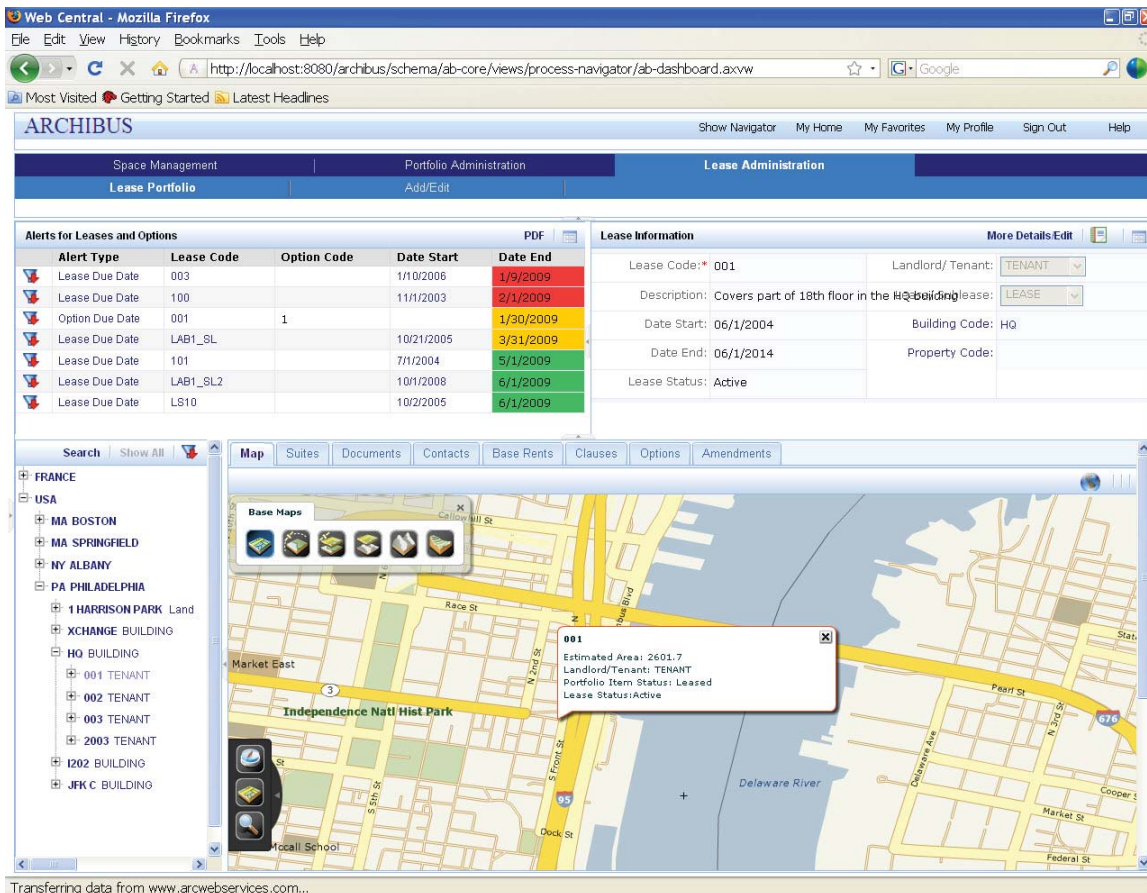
Web Central - Mozilla Firefox

File Edit View History Bookmarks Tools Help

http://localhost:8080/archibus/schema/ab-core/views/process-navigator/ab-dashboard.axvw

Google

Most Visited Getting Started Latest Headlines

ARCHIBUS

Show Navigator My Home My Favorites My Profile Sign Out Help

Space Management | Portfolio Administration | Lease Administration

Lease Portfolio | Add/Edit

Alerts for Leases and Options PDF

| | Alert Type | Lease Code | Option Code | Date Start | Date End |
|---|---|---|---|---|---|
| | Lease Due Date | 003 | | 1/10/2006 | 1/9/2009 |
| | Lease Due Date | 100 | | 11/1/2003 | 2/1/2009 |
| | Option Due Date | 001 | 1 | | 1/30/2009 |
| | Lease Due Date | LAB1_SL | | 10/21/2005 | 3/31/2009 |
| | Lease Due Date | 101 | | 7/1/2004 | 5/1/2009 |
| | Lease Due Date | LAB1_SL2 | | 10/1/2008 | 6/1/2009 |
| | Lease Due Date | LS10 | | 10/2/2005 | 6/1/2009 |

Lease Information More Details/Edit

Lease Code:* 001
Landlord/ Tenant: TENANT
Description: Covers part of 18th floor in the HQ building
lease: LEASE
Date Start: 06/1/2004
Building Code: HQ
Date End: 06/1/2014
Property Code:
Lease Status: Active

Search | Show All

FRANCE
USA
MA BOSTON
MA SPRINGFIELD
NY ALBANY
PA PHILADELPHIA
1 HARRISON PARK Land
XCHANGE BUILDING
HQ BUILDING
001 TENANT
002 TENANT
003 TENANT
2003 TENANT
I202 BUILDING
JFK C BUILDING

Map | Suites | Documents | Contacts | Base Rents | Clauses | Options | Amendments

Base Maps

Callowhill St
Race St
Market East
Independence Natl Hist Park
N 2nd St
S Front St
S 5th St
Mccall School
Dock St
95
3
Delaware River
Pearl St
Delaware Ave
N 3rd St
676
Cooper St
Market St
Federal St

001
Estimated Area: 2601.7
Landlord/Tenant: TENANT
Portfolio Item Status: Leased
Lease Status:Active

Transferring data from www.arcwebservices.com...